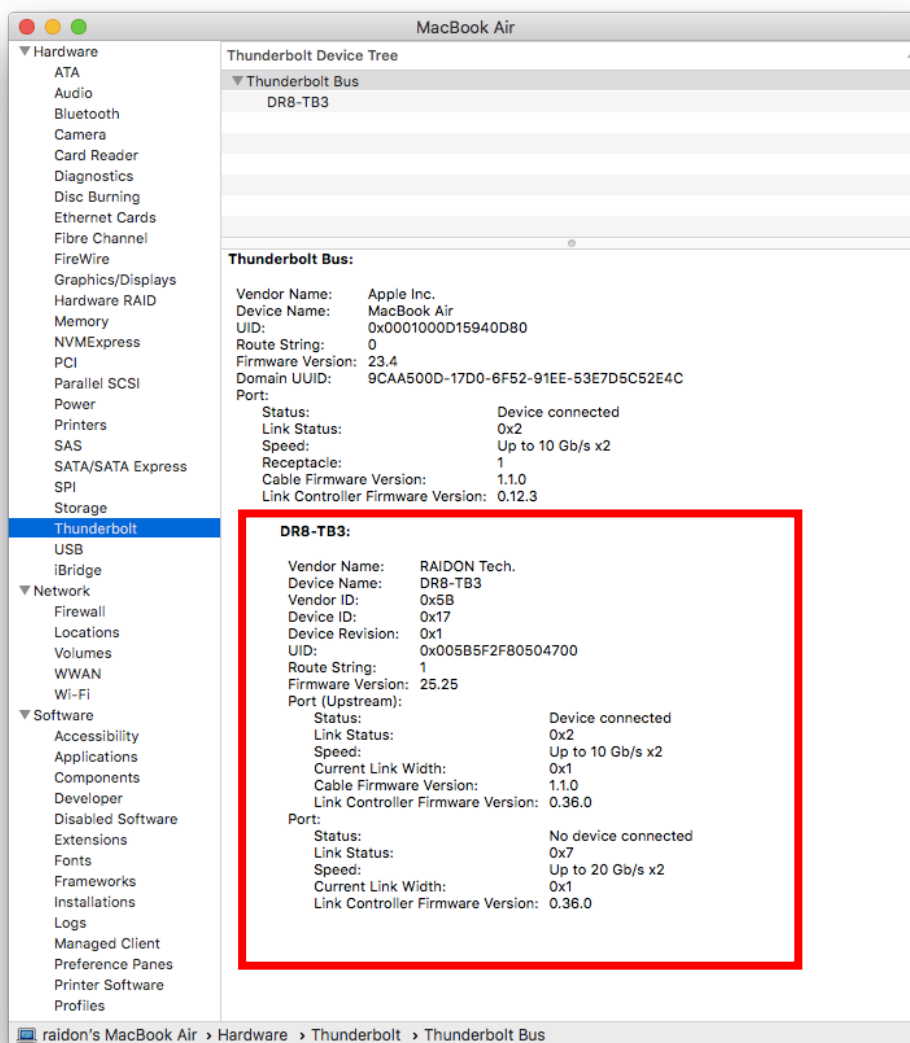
MacBook Air

▼Hardware
ATA
Audio
Bluetooth
Camera
Card Reader
Diagnostics
Disc Burning
Ethernet Cards
Fibre Channel
FireWire
Graphics/Displays
Hardware RAID
Memory
NVMExpress
PCI
Parallel SCSI
Power
Printers
SAS
SATA/SATA Express
SPI
Storage
Thunderbolt
USB
iBridge
▼Network
Firewall
Locations
Volumes
WWAN
Wi-Fi
▼Software
Accessibility
Applications
Components
Developer
Disabled Software
Extensions
Fonts
Frameworks
Installations
Logs
Managed Client
Preference Panes
Printer Software
Profiles

Thunderbolt Device Tree
▼Thunderbolt Bus
DR8-TB3

Thunderbolt Bus:

Vendor Name: Apple Inc.
Device Name: MacBook Air
UID: 0x0001000D15940D80
Route String: 0
Firmware Version: 23.4
Domain UUID: 9CAA500D-17D0-6F52-91EE-53E7D5C52E4C
Port:
Status: Device connected
Link Status: 0x2
Speed: Up to 10 Gb/s x2
Receptacle: 1
Cable Firmware Version: 1.1.0
Link Controller Firmware Version: 0.12.3

DR8-TB3:

Vendor Name: RAIDON Tech.
Device Name: DR8-TB3
Vendor ID: 0x5B
Device ID: 0x17
Device Revision: 0x1
UID: 0x005B5F2F80504700
Route String: 1
Firmware Version: 25.25
Port (Upstream):
Status: Device connected
Link Status: 0x2
Speed: Up to 10 Gb/s x2
Current Link Width: 0x1
Cable Firmware Version: 1.1.0
Link Controller Firmware Version: 0.36.0
Port:
Status: No device connected
Link Status: 0x7
Speed: Up to 20 Gb/s x2
Current Link Width: 0x1
Link Controller Firmware Version: 0.36.0

raidon's MacBook Air › Hardware › Thunderbolt › Thunderbolt Bus